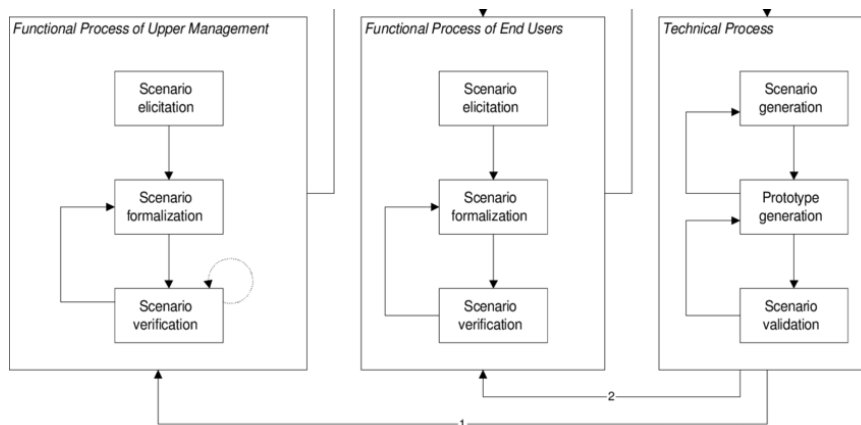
Functional Process of Upper Management

Scenario elicitation

Scenario formalization

Scenario verification

Functional Process of End Users

Scenario elicitation

Scenario formalization

Scenario verification

Technical Process

Scenario generation

Prototype generation

Scenario validation

2

1